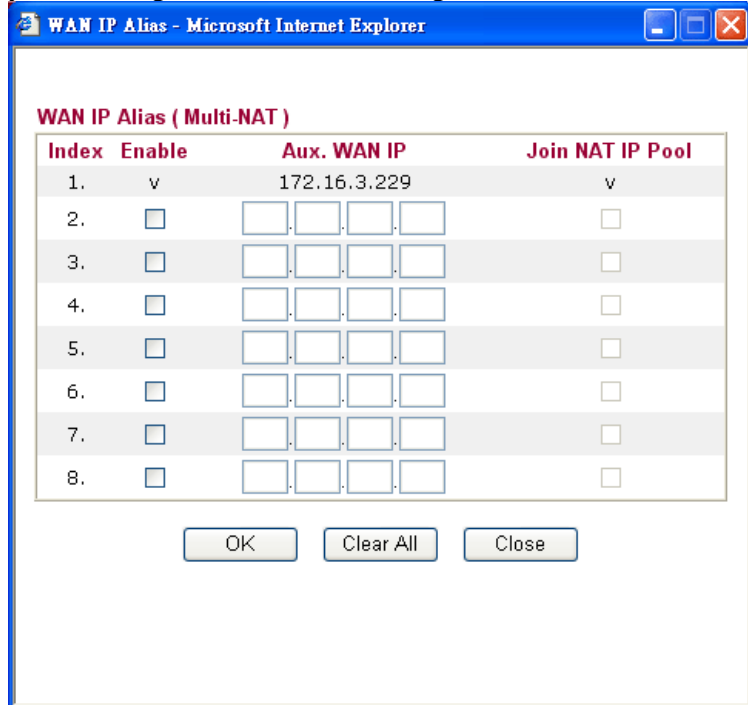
WAN IP Alias - Microsoft Internet Explorer

WAN IP Alias ( Multi-NAT )

| Index | Enable | Aux. WAN IP | Join NAT IP Pool |
|---|---|---|---|
| 1. | v | 172.16.3.229 | v |
| 2. | | . . . | |
| 3. | | . . . | |
| 4. | | . . . | |
| 5. | | . . . | |
| 6. | | . . . | |
| 7. | | . . . | |
| 8. | | . . . | |

OK Clear All Close